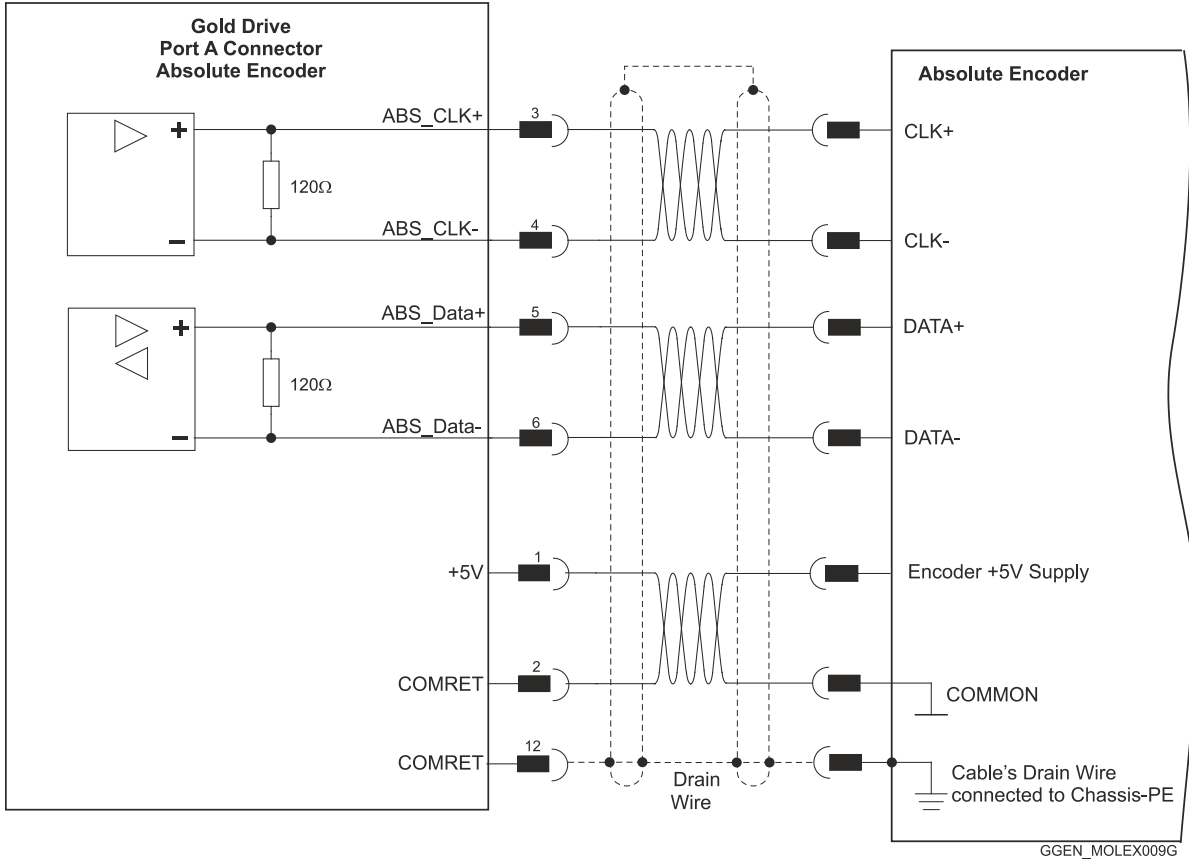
Gold Drive
Port A Connector
Absolute Encoder

+
−
120Ω
ABS_CLK+
3
ABS_CLK-
4

+
−
120Ω
ABS_Data+
5
ABS_Data-
6

+5V
1
COMRET
2
COMRET
12

Drain Wire

Absolute Encoder
CLK+
CLK-
DATA+
DATA-
Encoder +5V Supply
COMMON
Cable's Drain Wire connected to Chassis-PE

GGEN_MOLEX009G